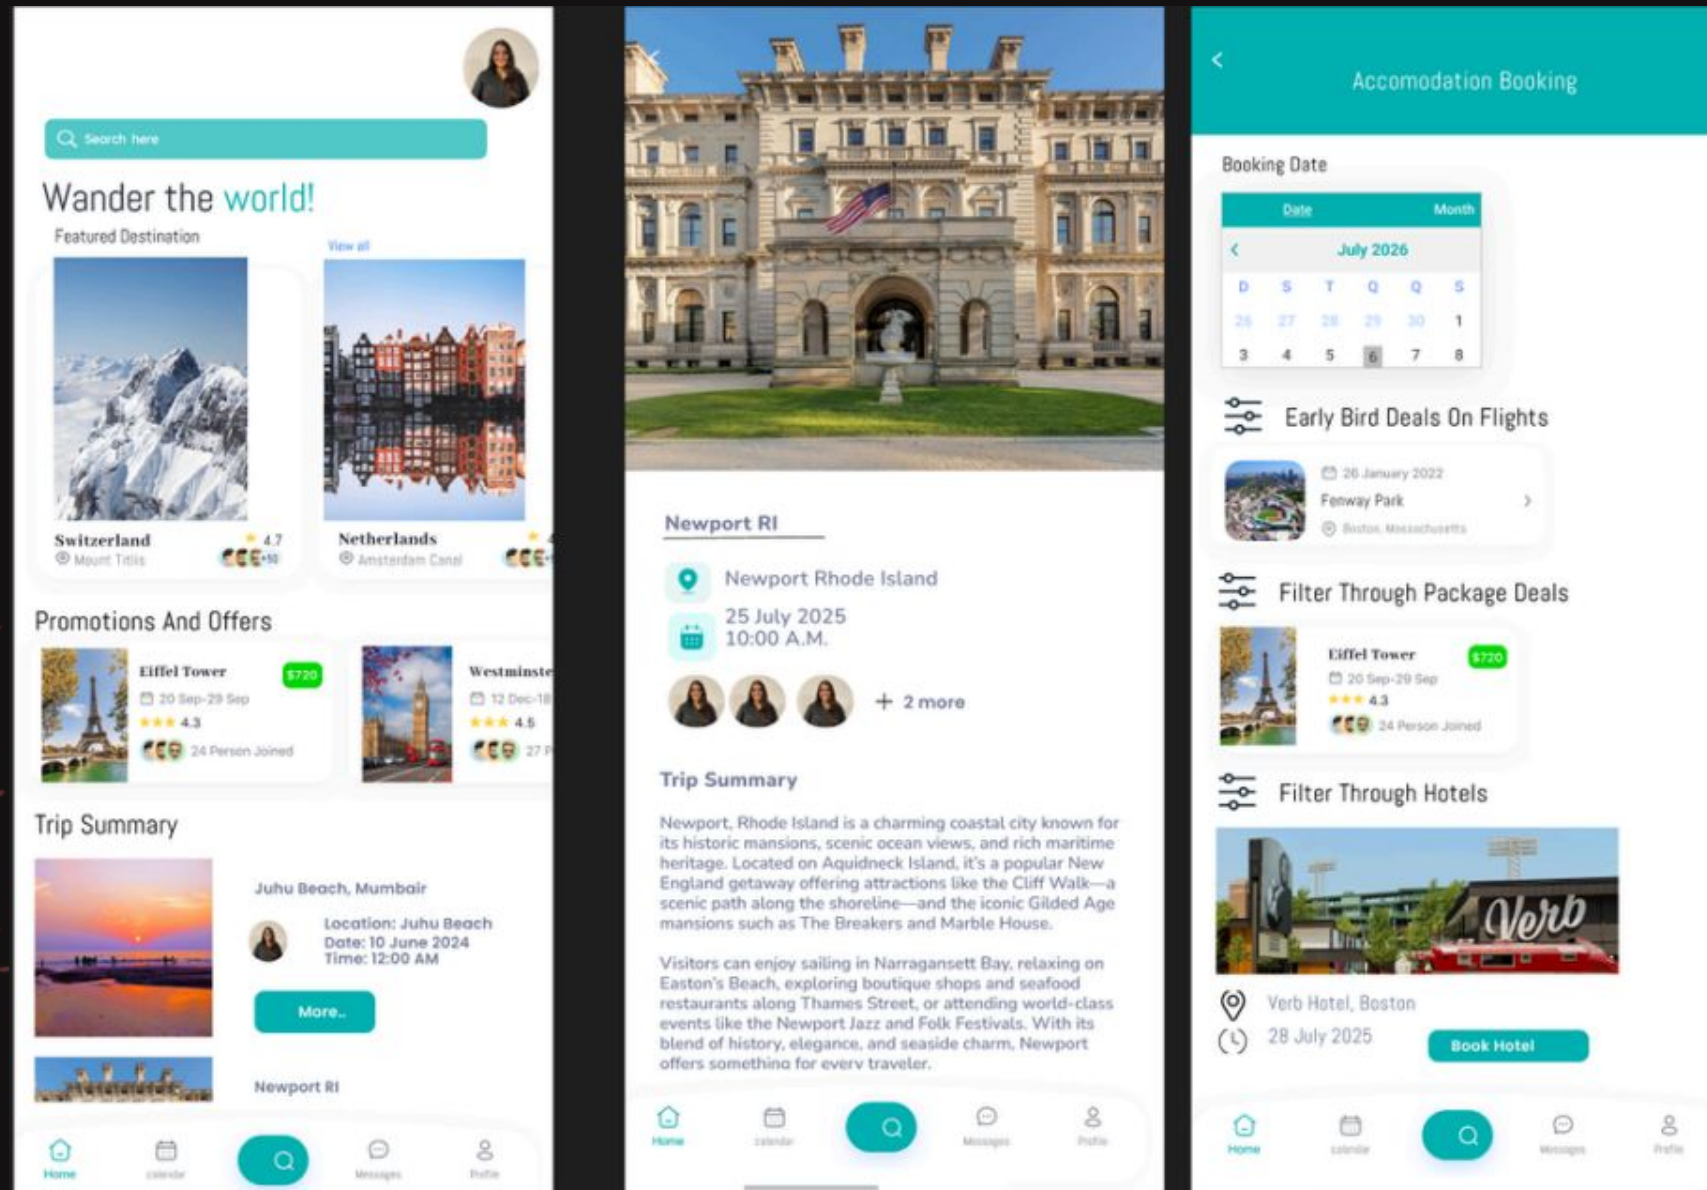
Search here

Wander the world!

Featured Destination

View all

Switzerland
4.7
Mount Titlis
+50

Netherlands
Amsterdam Canal

Promotions And Offers

Eiffel Tower
$720
20 Sep-29 Sep
4.3
24 Person Joined

Westminste
12 Dec-1
4.5
27

Trip Summary

Juhu Beach, Mumbai

Location: Juhu Beach
Date: 10 June 2024
Time: 12:00 AM

More..

Newport RI

Home
calendar
Messages
Profile

Newport RI

Newport Rhode Island

25 July 2025
10:00 A.M.

+ 2 more

Trip Summary

Newport, Rhode Island is a charming coastal city known for its historic mansions, scenic ocean views, and rich maritime heritage. Located on Aquidneck Island, it's a popular New England getaway offering attractions like the Cliff Walk—a scenic path along the shoreline—and the iconic Gilded Age mansions such as The Breakers and Marble House.

Visitors can enjoy sailing in Narragansett Bay, relaxing on Easton's Beach, exploring boutique shops and seafood restaurants along Thames Street, or attending world-class events like the Newport Jazz and Folk Festivals. With its blend of history, elegance, and seaside charm, Newport offers something for every traveler.

Home
calendar
Messages
Profile

Accomodation Booking

Booking Date

Date
Month

July 2026

| D | S | T | Q | Q | S |
|---|---|---|---|---|---|
| 26 | 27 | 28 | 29 | 30 | 1 |
| 3 | 4 | 5 | 6 | 7 | 8 |

Early Bird Deals On Flights

26 January 2022
Fenway Park
Boston, Massachusetts

Filter Through Package Deals

Eiffel Tower
$720
20 Sep-29 Sep
4.3
24 Person Joined

Filter Through Hotels

Verb

Verb Hotel, Boston
28 July 2025

Book Hotel

Home
calendar
Messages
Profile